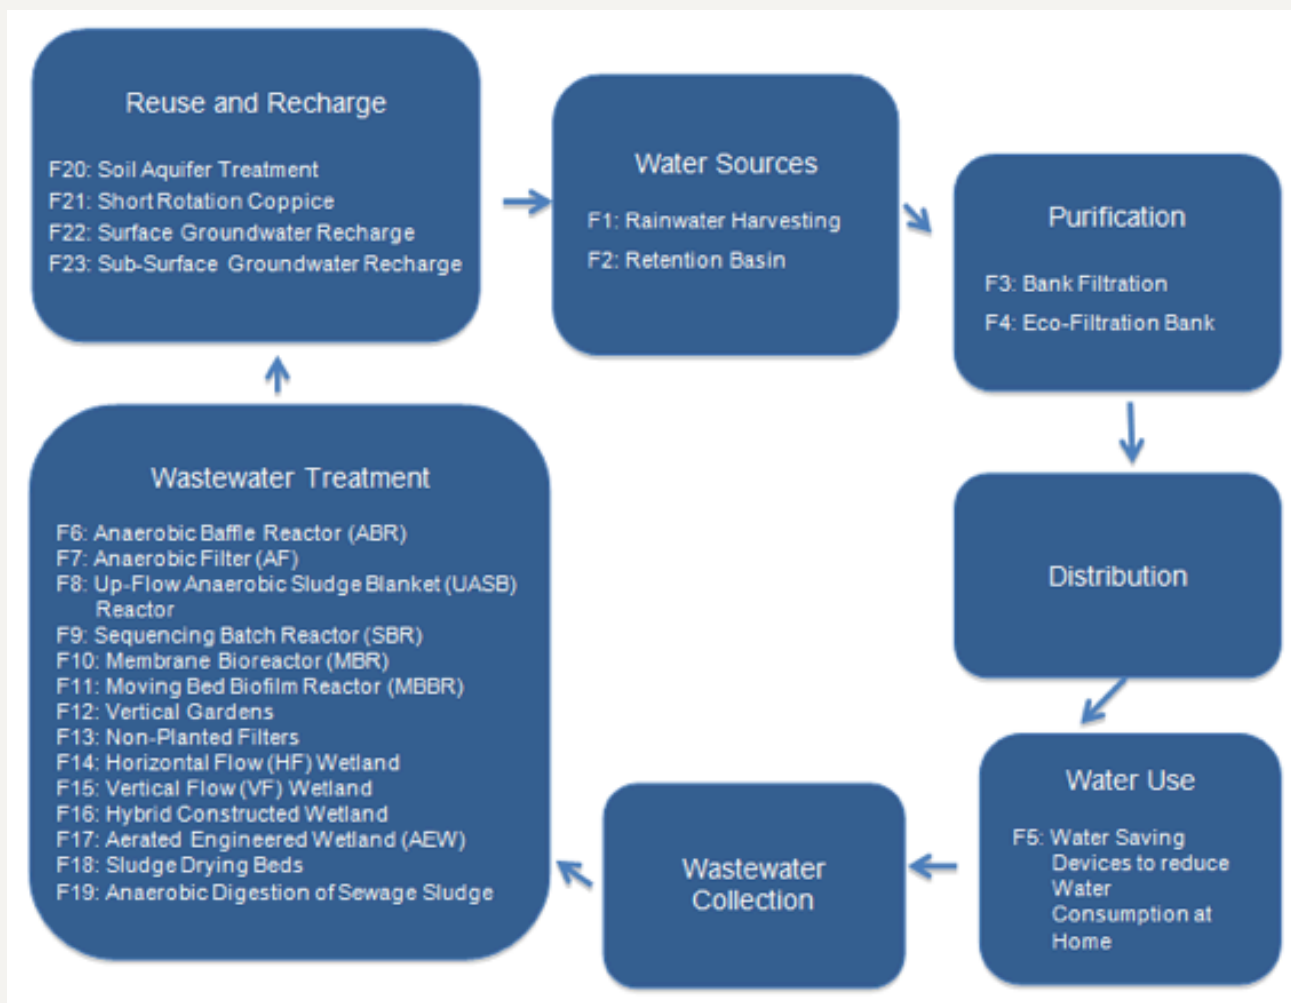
Reuse and Recharge

F20: Soil Aquifer Treatment
F21: Short Rotation Coppice
F22: Surface Groundwater Recharge
F23: Sub-Surface Groundwater Recharge

Water Sources

F1: Rainwater Harvesting
F2: Retention Basin

Purification

F3: Bank Filtration
F4: Eco-Filtration Bank

Distribution

Water Use

F5: Water Saving Devices to reduce Water Consumption at Home

Wastewater Collection

Wastewater Treatment

F6: Anaerobic Baffle Reactor (ABR)
F7: Anaerobic Filter (AF)
F8: Up-Flow Anaerobic Sludge Blanket (UASB) Reactor
F9: Sequencing Batch Reactor (SBR)
F10: Membrane Bioreactor (MBR)
F11: Moving Bed Biofilm Reactor (MBBR)
F12: Vertical Gardens
F13: Non-Planted Filters
F14: Horizontal Flow (HF) Wetland
F15: Vertical Flow (VF) Wetland
F16: Hybrid Constructed Wetland
F17: Aerated Engineered Wetland (AEW)
F18: Sludge Drying Beds
F19: Anaerobic Digestion of Sewage Sludge